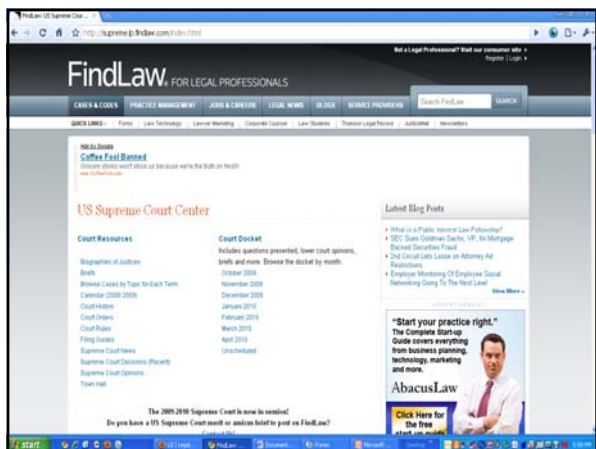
FindLaw: US Supreme Cour...

http://supreme.lp.findlaw.com/index.html

Not a Legal Professional? Visit our consumer site » Register | Login »

FindLaw. FOR LEGAL PROFESSIONALS

CASES & CODES PRACTICE MANAGEMENT JOBS & CAREERS LEGAL NEWS BLOGS SERVICE PROVIDERS Search FindLaw SEARCH

QUICK LINKS » Forms Law Technology Lawyer Marketing Corporate Counsel Law Students Thomson Legal Record JusticeMail Newsletters

Ads by Google
Coffee Fool Banned
Grocery stores won't stock us because we're the truth on fresh!
www.CoffeeFool.com

US Supreme Court Center

Latest Blog Posts

What is a Public Interest Law Fellowship?
SEC Sues Goldman Sachs, VP, for Mortgage Backed Securities Fraud
2nd Circuit Lets Loose on Attorney Ad Restrictions
Employer Monitoring Of Employee Social Networking Going To The Next Level
View More »

ADVERTISEMENT

Court Resources

Biographies of Justices
Briefs
Browse Cases by Topic for Each Term
Calendar (2008-2009)
Court History
Court Orders
Court Rules
Filing Guides
Supreme Court News
Supreme Court Decisions (Recent)
Supreme Court Opinions
Town Hall

Court Docket

Includes questions presented, lower court opinions, briefs and more. Browse the docket by month:
October 2009
November 2009
December 2009
January 2010
February 2010
March 2010
April 2010
Unscheduled

"Start your practice right."
The Complete Start-up Guide covers everything from business planning, technology, marketing and more.
AbacusLaw
Click Here for the free start-up guide

The 2009-2010 Supreme Court is now in session!
Do you have a US Supreme Court merit or amicus brief to post on FindLaw?

start